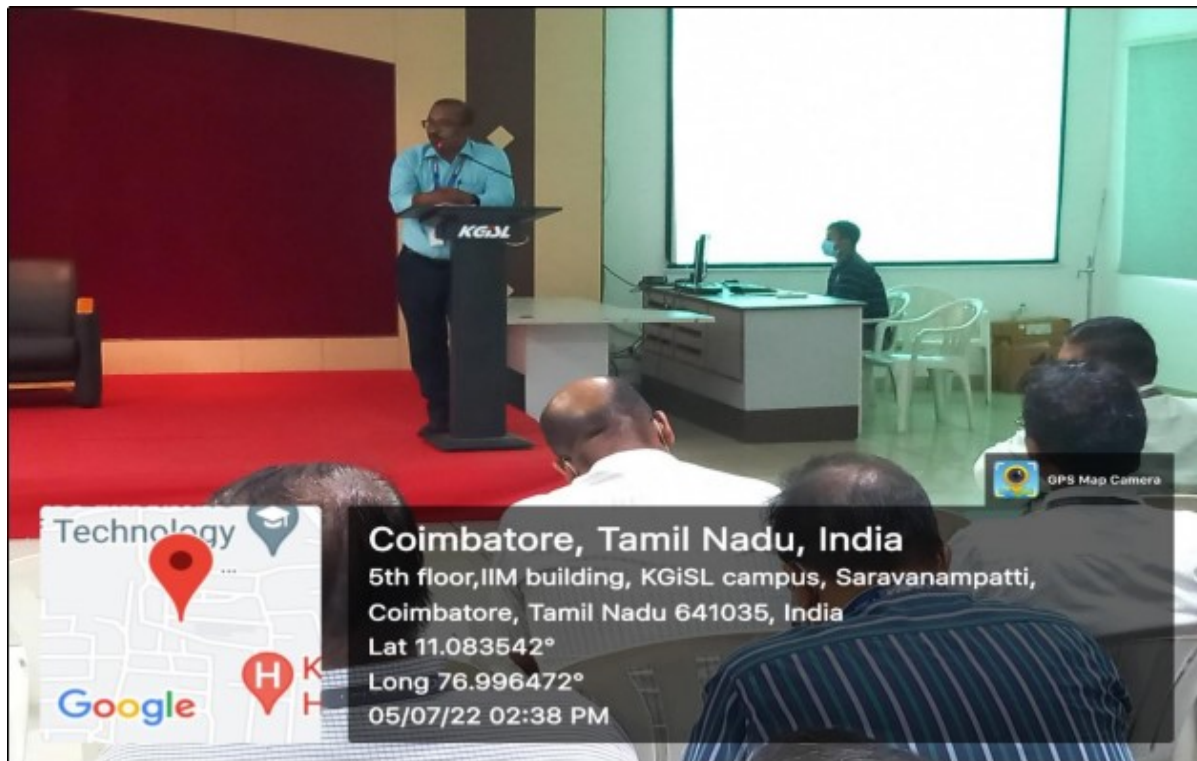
KGiSL

GPS Map Camera

Technology

K
H

Google

Coimbatore, Tamil Nadu, India
5th floor,IIM building, KGiSL campus, Saravanampatti, Coimbatore, Tamil Nadu 641035, India
Lat 11.083542°
Long 76.996472°
05/07/22 02:38 PM